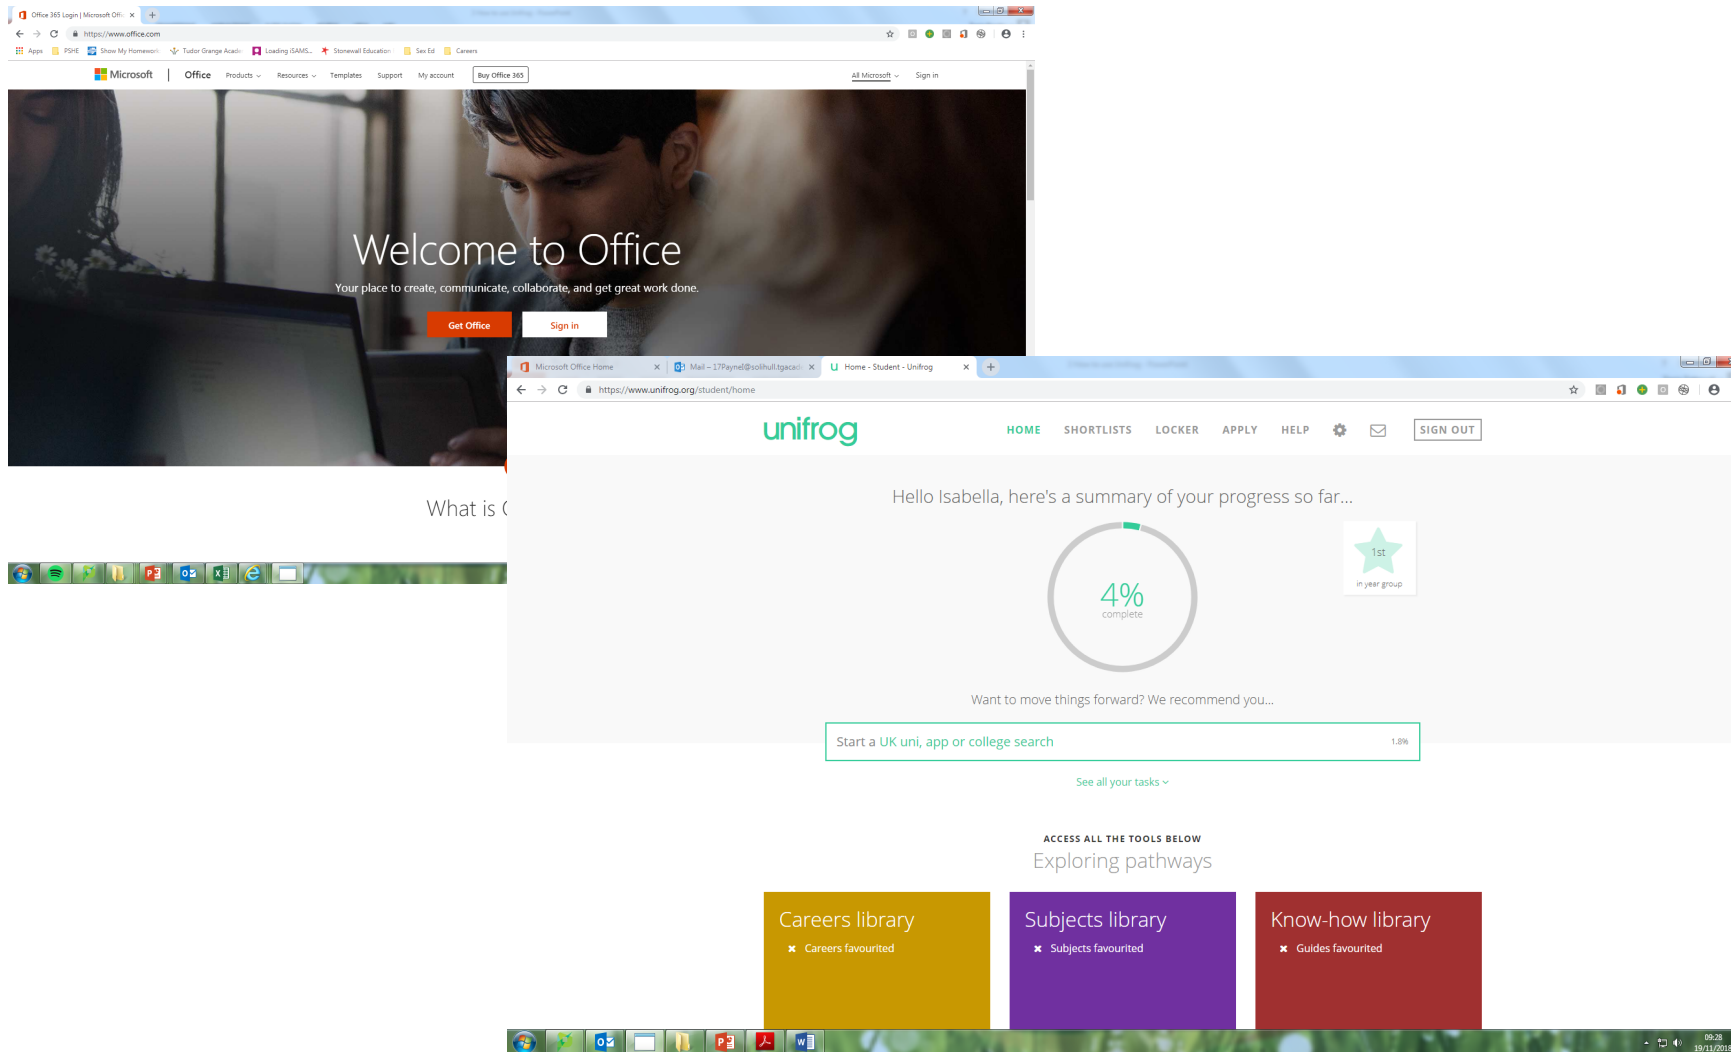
Office 365 Login | Microsoft Offi ×

https://www.office.com

Apps PSHE Show My Homework Tudor Grange Acade Loading iSAMS... Stonewall Education Sex Ed Careers

Microsoft | Office Products Resources Templates Support My account Buy Office 365 All Microsoft Sign in

Welcome to Office

Your place to create, communicate, collaborate, and get great work done.

Get Office Sign in

What is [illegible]

Microsoft Office Home × Mail – 17Paynel@solihull.tgacad × Home - Student - Unifrog ×

https://www.unifrog.org/student/home

unifrog

HOME SHORTLISTS LOCKER APPLY HELP SIGN OUT

Hello Isabella, here's a summary of your progress so far...

4%
complete

1st
in year group

Want to move things forward? We recommend you...

Start a UK uni, app or college search 1.8%

See all your tasks

ACCESS ALL THE TOOLS BELOW

Exploring pathways

Careers library
Careers favourited

Subjects library
Subjects favourited

Know-how library
Guides favourited

09:28
19/11/2018